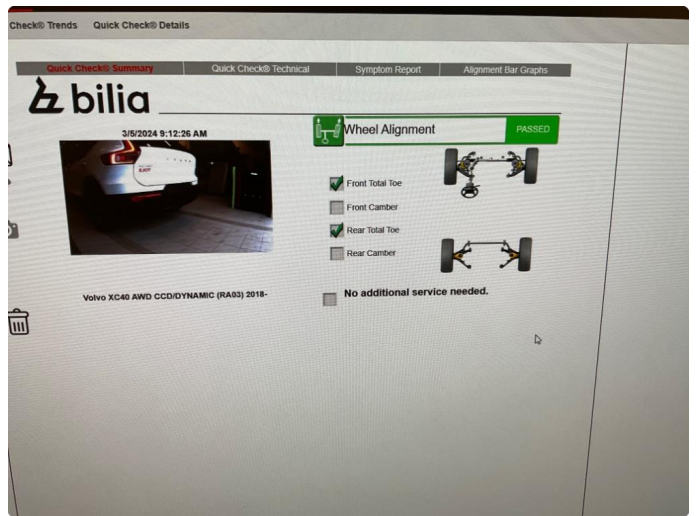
Check® Trends Quick Check® Details

Quick Check® Summary | Quick Check® Technical | Symptom Report | Alignment Bar Graphs

bilia

3/5/2024 9:12:26 AM

Wheel Alignment PASSED

Front Total Toe

Front Camber

Rear Total Toe

Rear Camber

Volvo XC40 AWD CCD/DYNAMIC (RA03) 2018-

No additional service needed.